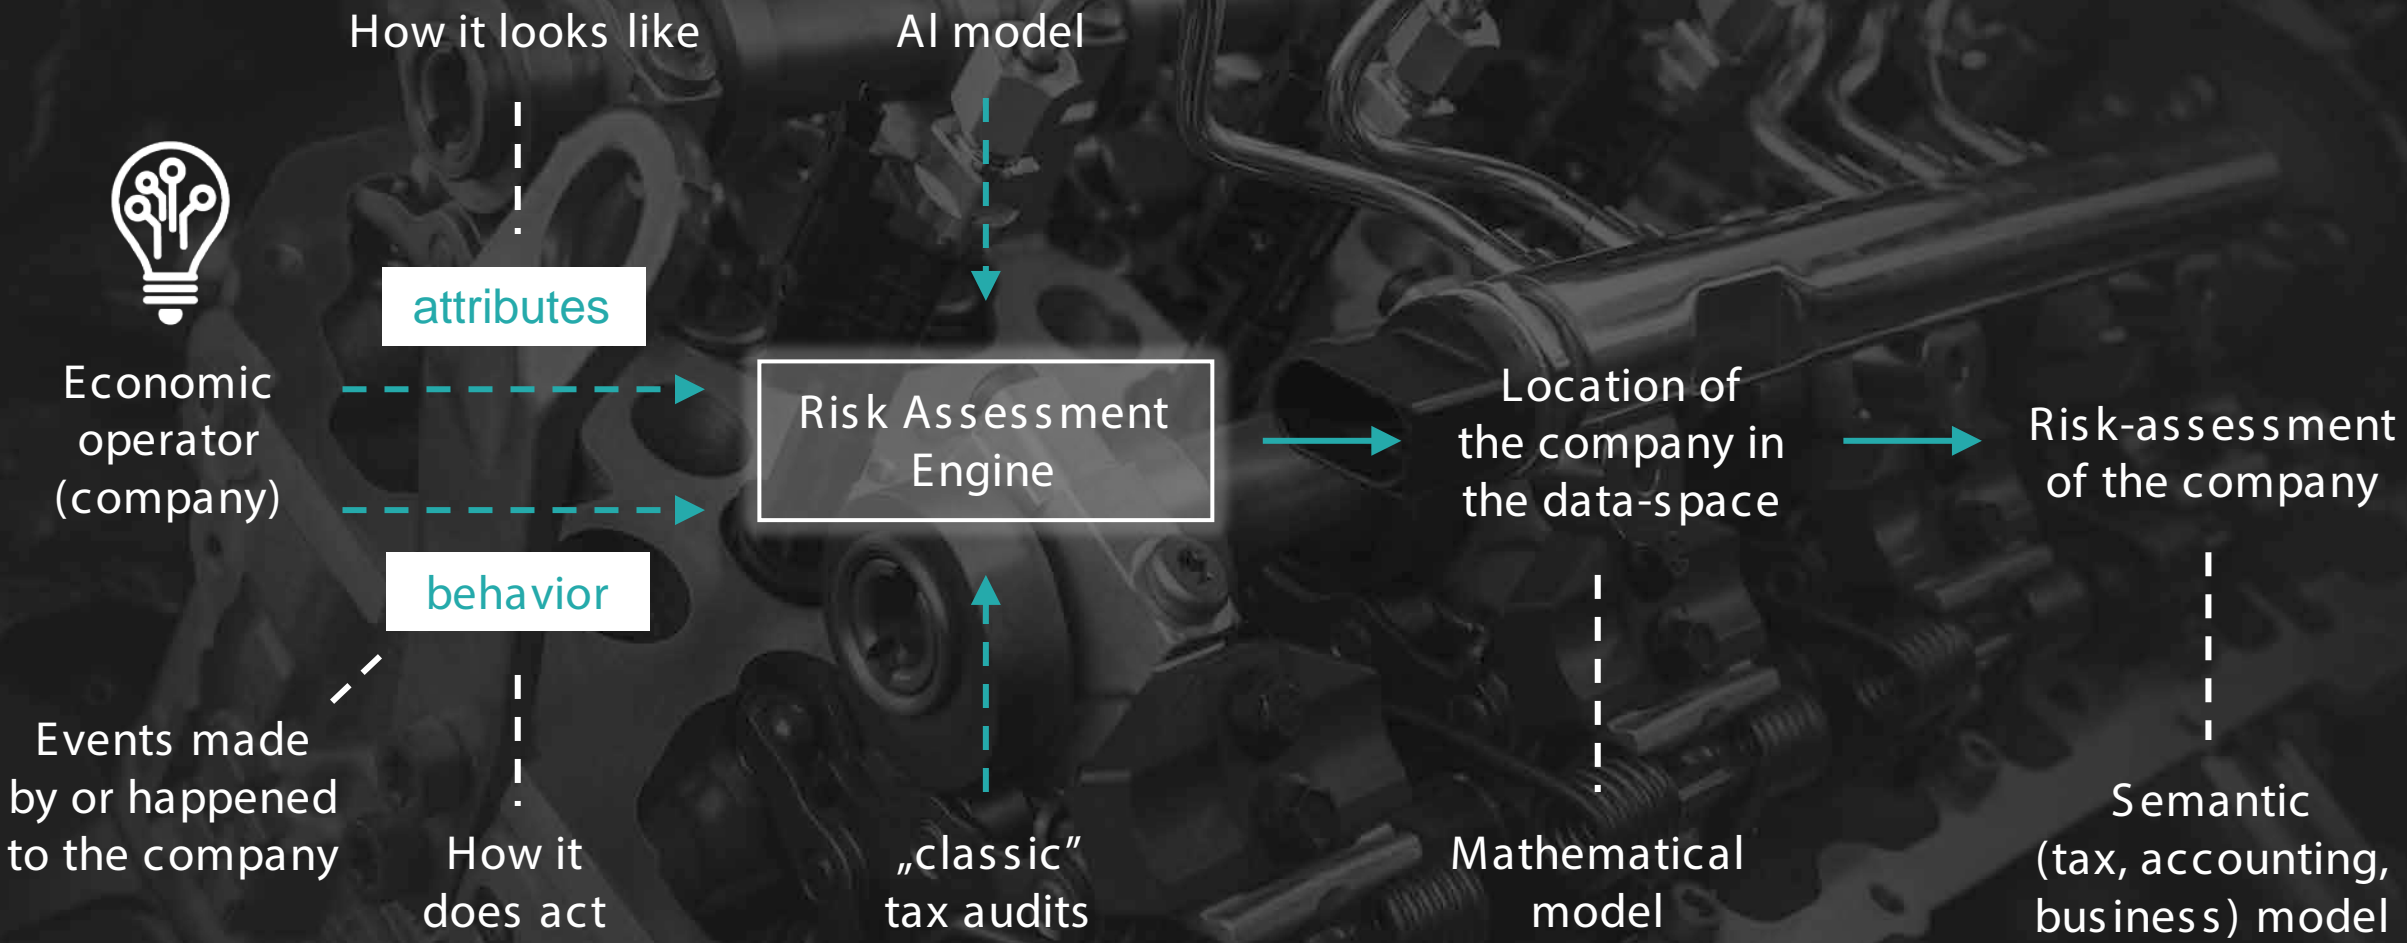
How it looks like

AI model

attributes

Economic operator (company)

Risk Assessment Engine

Location of the company in the data-space

Risk-assessment of the company

behavior

Events made by or happened to the company

How it does act

„classic" tax audits

Mathematical model

Semantic (tax, accounting, business) model